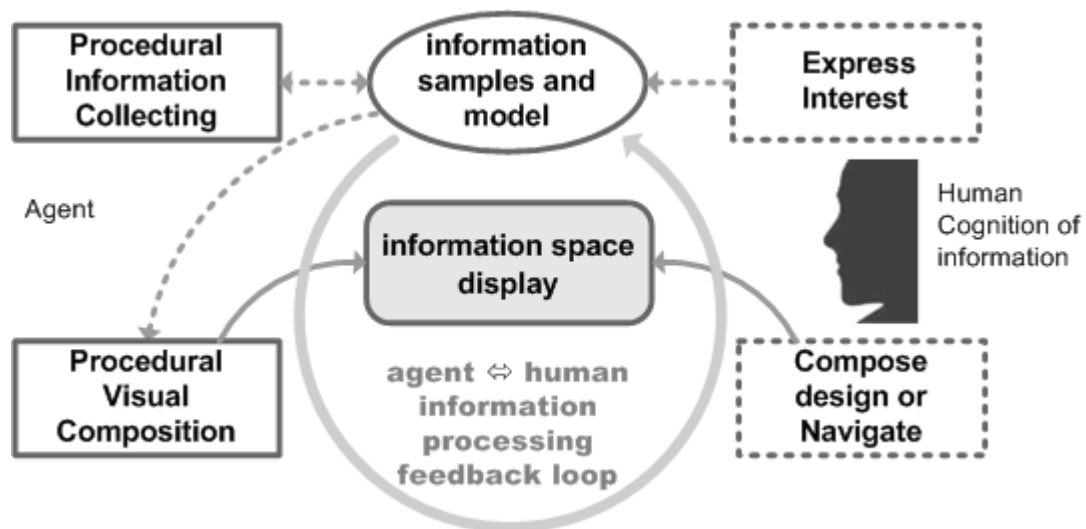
Procedural Information Collecting

information samples and model

Express Interest

Agent

Human Cognition of information

information space display

Procedural Visual Composition

agent ⇔ human information processing feedback loop

Compose design or Navigate